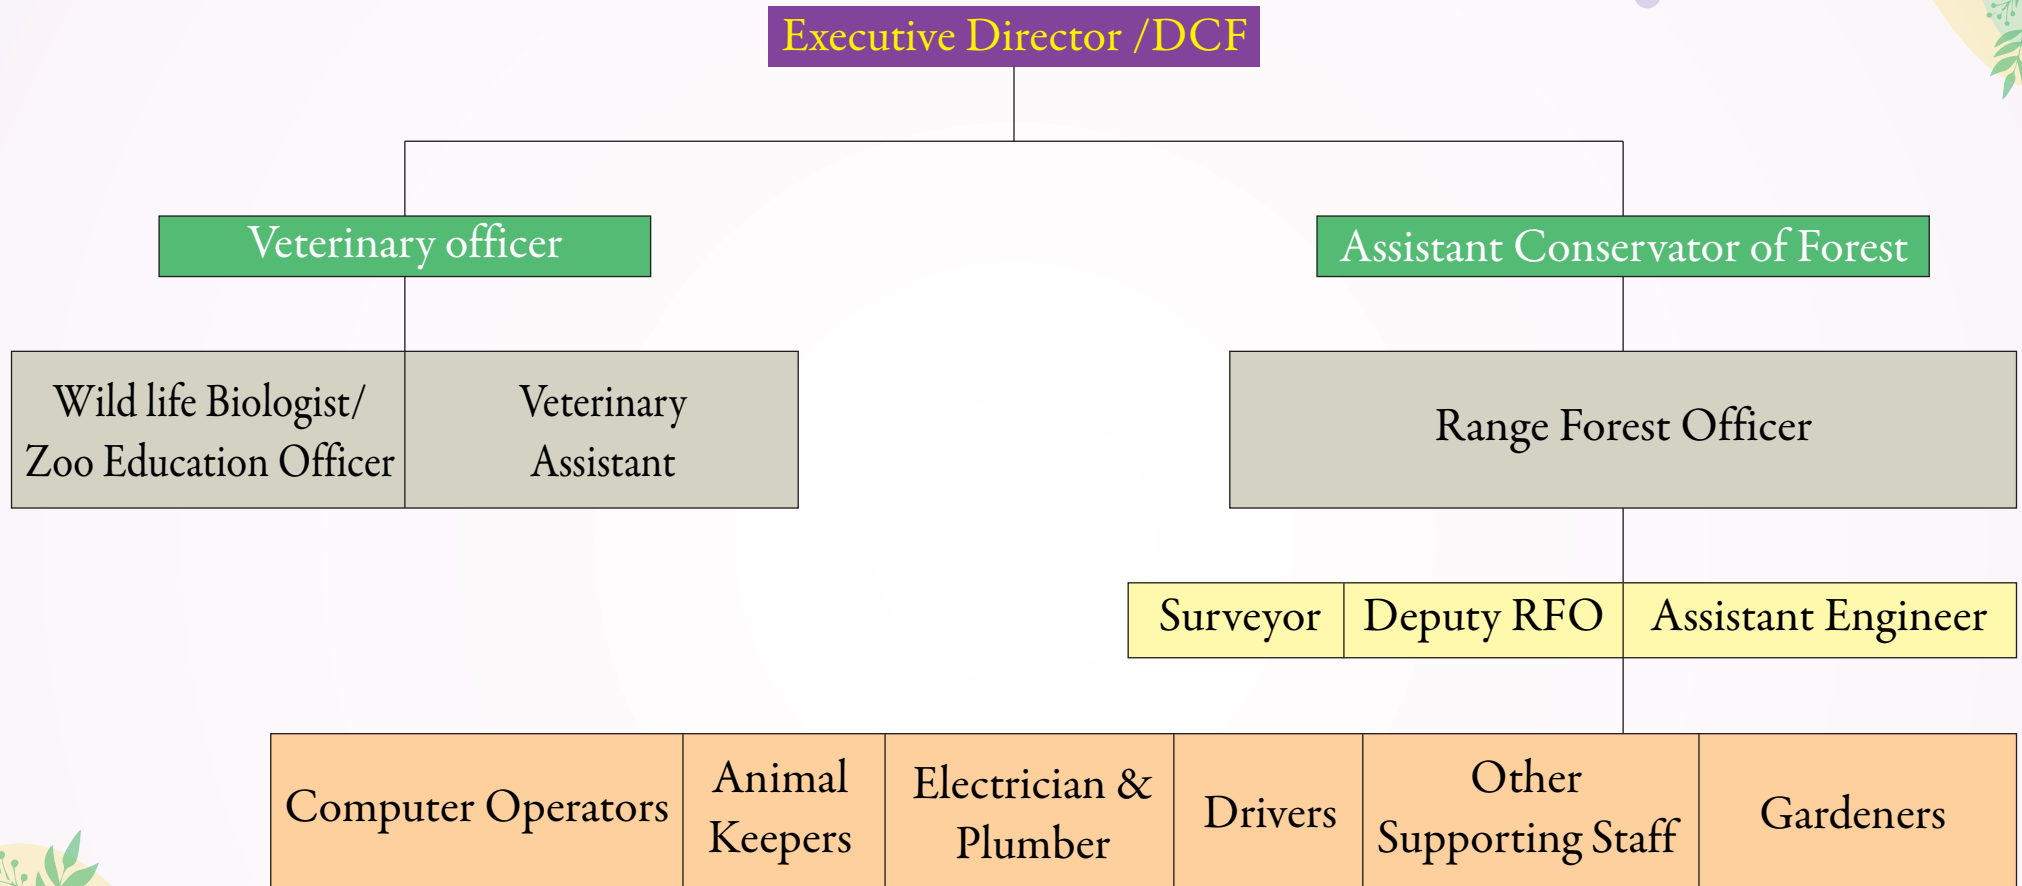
Executive Director /DCF

Veterinary officer

Assistant Conservator of Forest

Wild life Biologist/ Zoo Education Officer

Veterinary Assistant

Range Forest Officer

Surveyor

Deputy RFO

Assistant Engineer

Computer Operators

Animal Keepers

Electrician & Plumber

Drivers

Other Supporting Staff

Gardeners